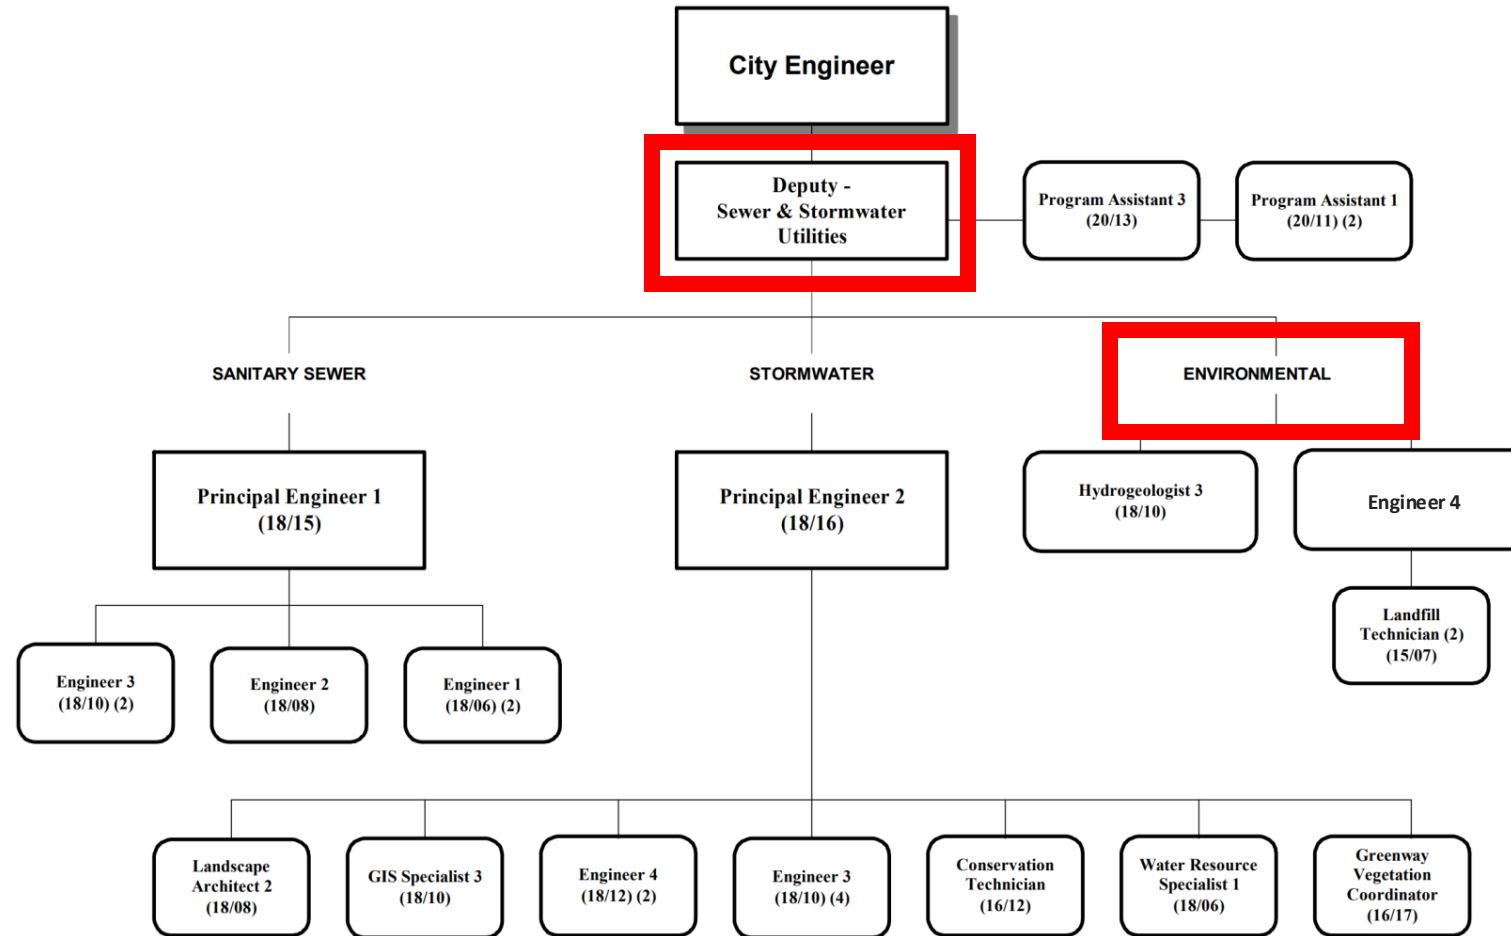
City Engineer

Deputy - Sewer & Stormwater Utilities

Program Assistant 3 (20/13)

Program Assistant 1 (20/11) (2)

SANITARY SEWER

STORMWATER

ENVIRONMENTAL

Principal Engineer 1 (18/15)

Principal Engineer 2 (18/16)

Hydrogeologist 3 (18/10)

Engineer 4

Landfill Technician (2) (15/07)

Engineer 3 (18/10) (2)

Engineer 2 (18/08)

Engineer 1 (18/06) (2)

Landscape Architect 2 (18/08)

GIS Specialist 3 (18/10)

Engineer 4 (18/12) (2)

Engineer 3 (18/10) (4)

Conservation Technician (16/12)

Water Resource Specialist 1 (18/06)

Greenway Vegetation Coordinator (16/17)